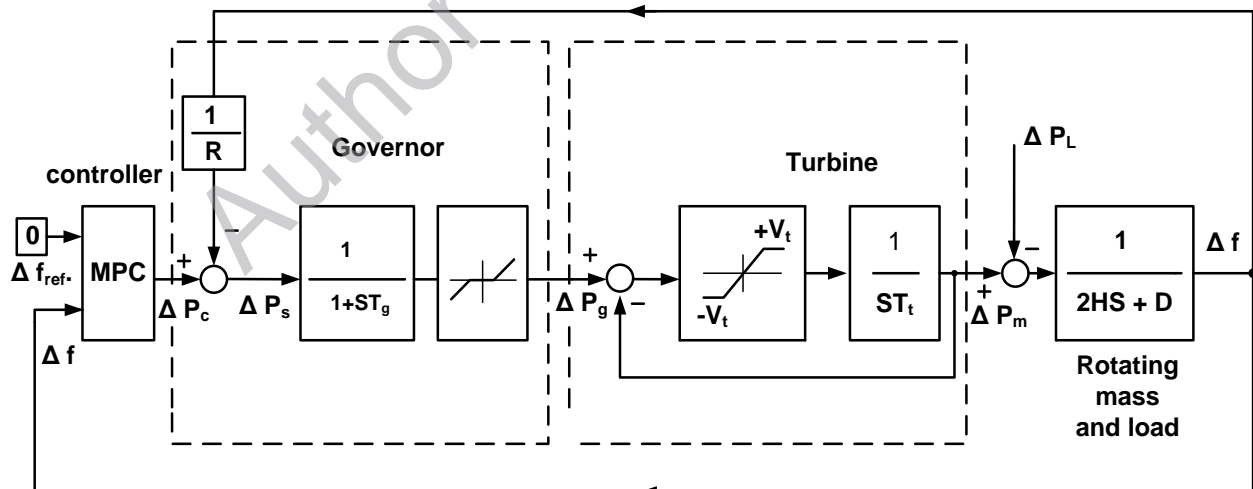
$\frac{1}{R}$

Governor

controller

0

$\Delta f_{ref.}$

MPC

$\Delta f$

+

−

$\Delta P_c$

$\Delta P_s$

$\frac{1}{1+ST_g}$

Turbine

+

$\Delta P_g$

−

$+V_t$

$-V_t$

$\frac{1}{ST_t}$

$\Delta P_L$

−

+

$\Delta P_m$

$\frac{1}{2HS + D}$

$\Delta f$

Rotating mass and load

Author